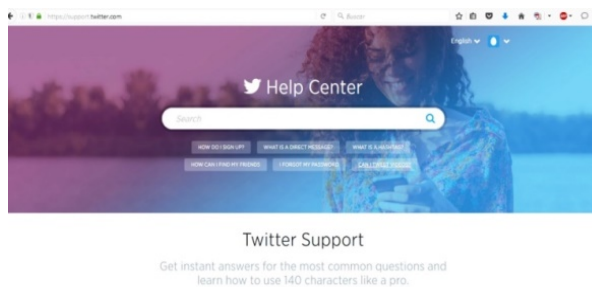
https://support.twitter.com

Buscar

English

Help Center

Search

HOW DO I SIGN UP? | WHAT IS A DIRECT MESSAGE? | WHAT IS A HASHTAG?

HOW CAN I FIND MY FRIENDS | I FORGOT MY PASSWORD | CAN I CHANGE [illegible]

Twitter Support

Get instant answers for the most common questions and learn how to use 140 characters like a pro.